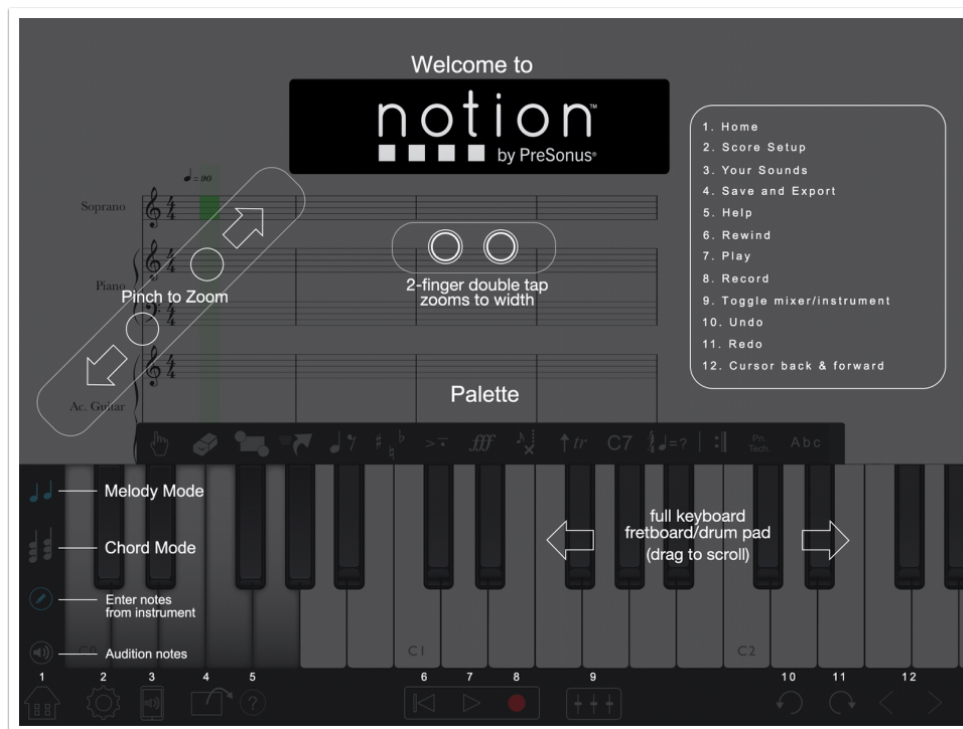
Welcome to

notion™

by PreSonus®

♩= 90

Soprano

Piano

Ac. Guitar

Pinch to Zoom

2-finger double tap zooms to width

Palette

1. Home
2. Score Setup
3. Your Sounds
4. Save and Export
5. Help
6. Rewind
7. Play
8. Record
9. Toggle mixer/instrument
10. Undo
11. Redo
12. Cursor back & forward

C7

Pn. Tech.

Abc

Melody Mode

Chord Mode

Enter notes from instrument

Audition notes

full keyboard fretboard/drum pad (drag to scroll)

C1

C2

1 2 3 4 5 6 7 8 9 10 11 12